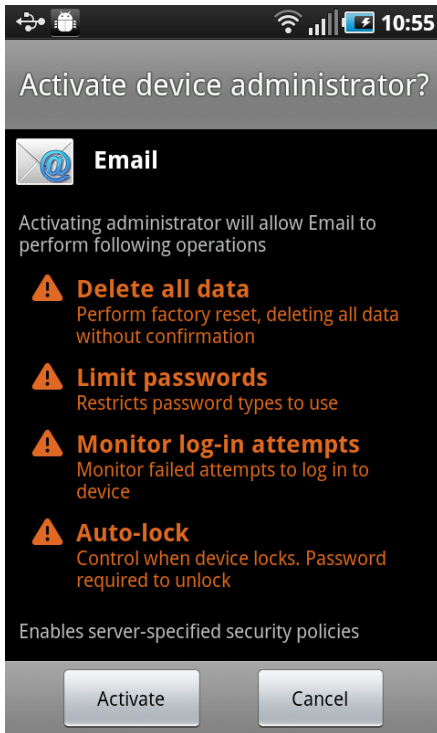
10:55

Activate device administrator?

Email

Activating administrator will allow Email to perform following operations

Delete all data
Perform factory reset, deleting all data without confirmation

Limit passwords
Restricts password types to use

Monitor log-in attempts
Monitor failed attempts to log in to device

Auto-lock
Control when device locks. Password required to unlock

Enables server-specified security policies

Activate

Cancel